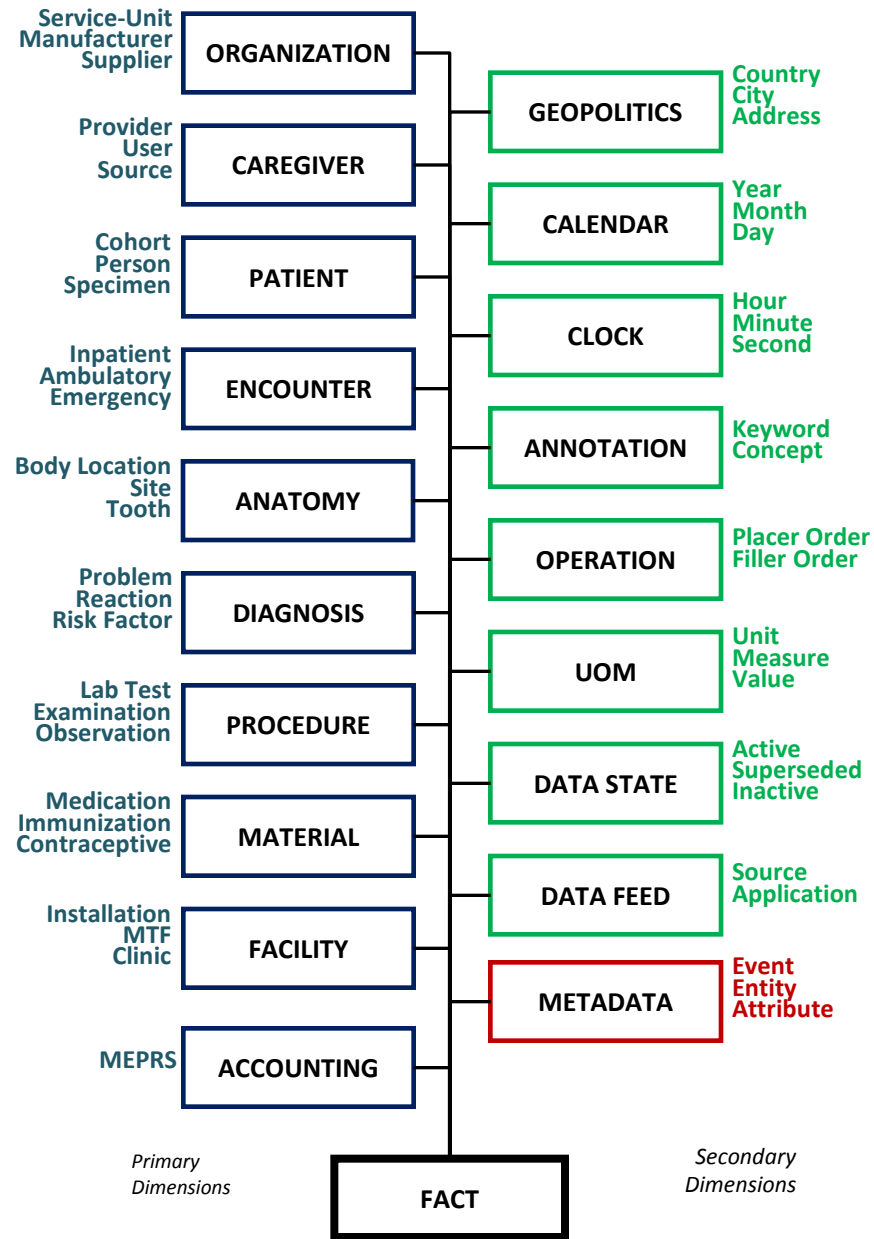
Service-Unit
Manufacturer
Supplier
ORGANIZATION

GEOPOLITICS
Country
City
Address

Provider
User
Source
CAREGIVER

CALENDAR
Year
Month
Day

Cohort
Person
Specimen
PATIENT

CLOCK
Hour
Minute
Second

Inpatient
Ambulatory
Emergency
ENCOUNTER

ANNOTATION
Keyword
Concept

Body Location
Site
Tooth
ANATOMY

OPERATION
Placer Order
Filler Order

Problem
Reaction
Risk Factor
DIAGNOSIS

UOM
Unit
Measure
Value

Lab Test
Examination
Observation
PROCEDURE

DATA STATE
Active
Superseded
Inactive

Medication
Immunization
Contraceptive
MATERIAL

DATA FEED
Source
Application

Installation
MTF
Clinic
FACILITY

METADATA
Event
Entity
Attribute

MEPRS
ACCOUNTING

Primary Dimensions

FACT

Secondary Dimensions